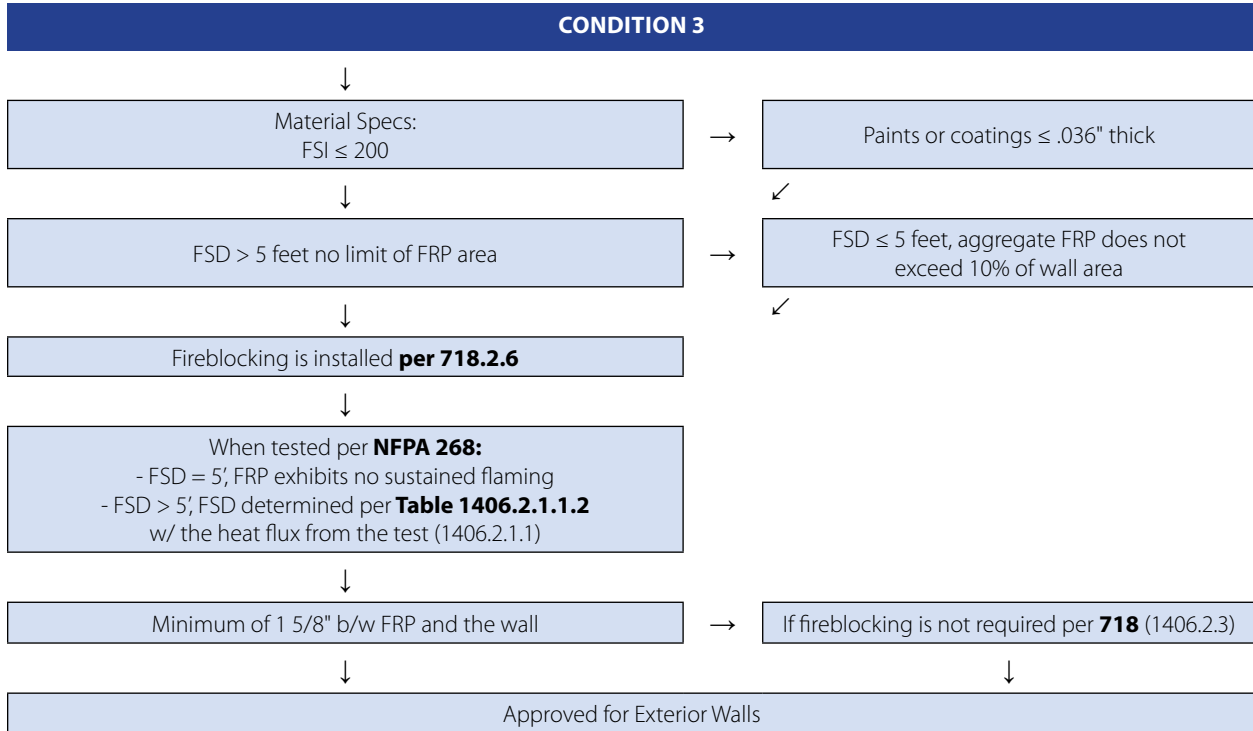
CONDITION 3

Material Specs:
FSI ≤ 200

Paints or coatings ≤ .036" thick

FSD > 5 feet no limit of FRP area

FSD ≤ 5 feet, aggregate FRP does not exceed 10% of wall area

Fireblocking is installed **per 718.2.6**

When tested per **NFPA 268:**
- FSD = 5', FRP exhibits no sustained flaming
- FSD > 5', FSD determined per **Table 1406.2.1.1.2** w/ the heat flux from the test (1406.2.1.1)

Minimum of 1 5/8" b/w FRP and the wall

If fireblocking is not required per **718** (1406.2.3)

Approved for Exterior Walls